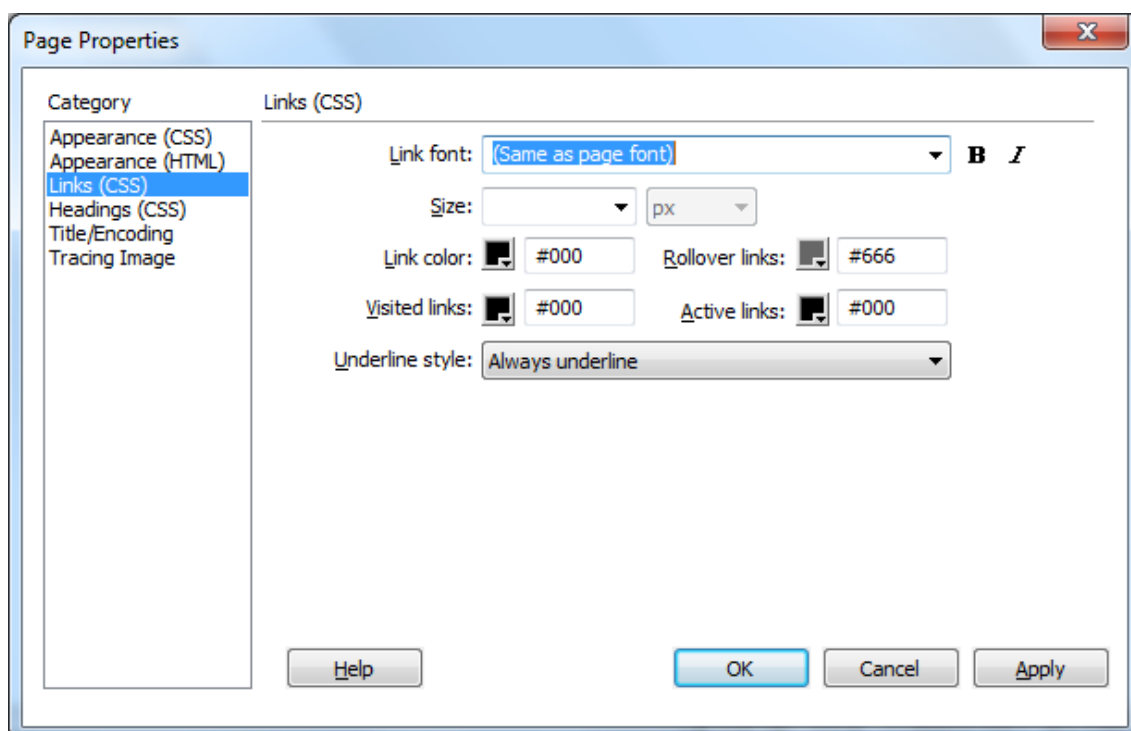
Page Properties

X

Category

Appearance (CSS)
Appearance (HTML)
Links (CSS)
Headings (CSS)
Title/Encoding
Tracing Image

Links (CSS)

Link font: (Same as page font)

B I

Size: px

Link color: #000

Rollover links: #666

Visited links: #000

Active links: #000

Underline style: Always underline

Help

OK

Cancel

Apply